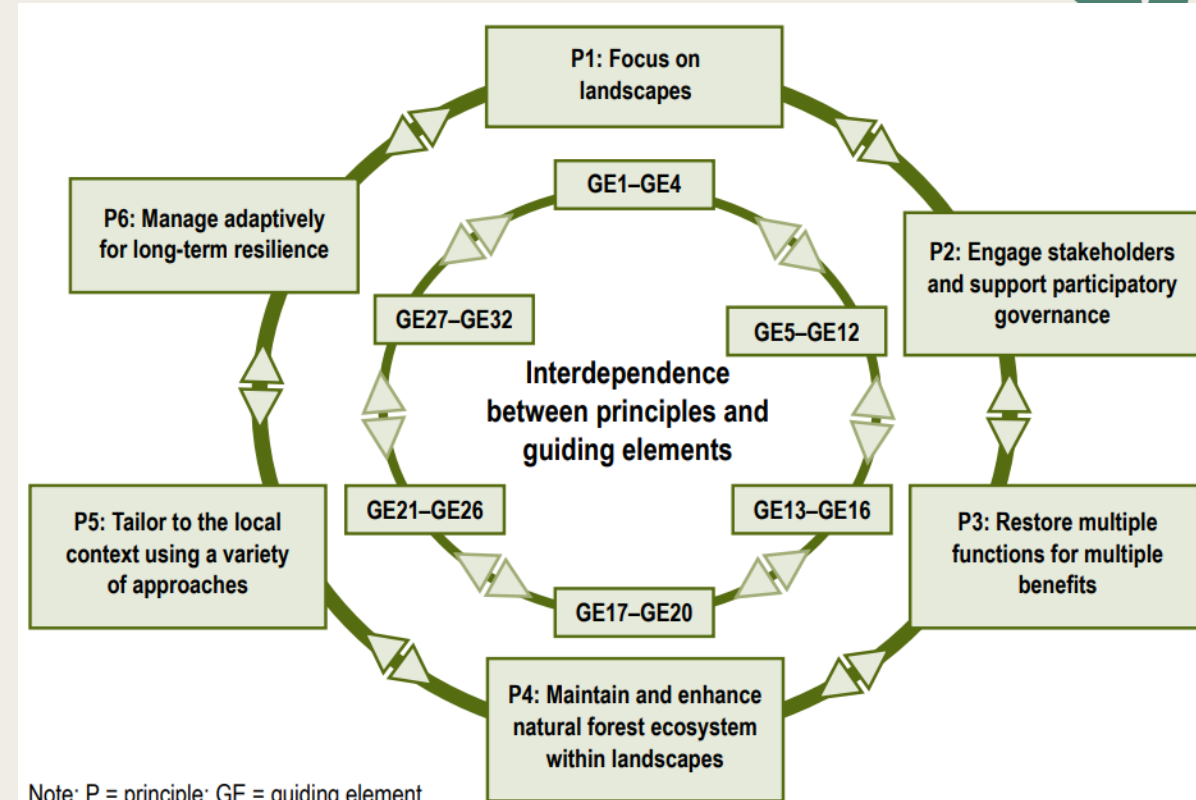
P1: Focus on landscapes

P2: Engage stakeholders and support participatory governance

P3: Restore multiple functions for multiple benefits

P4: Maintain and enhance natural forest ecosystem within landscapes

P5: Tailor to the local context using a variety of approaches

P6: Manage adaptively for long-term resilience

GE1–GE4

GE5–GE12

GE13–GE16

GE17–GE20

GE21–GE26

GE27–GE32

Interdependence between principles and guiding elements

Note: P = principle; GE = guiding element